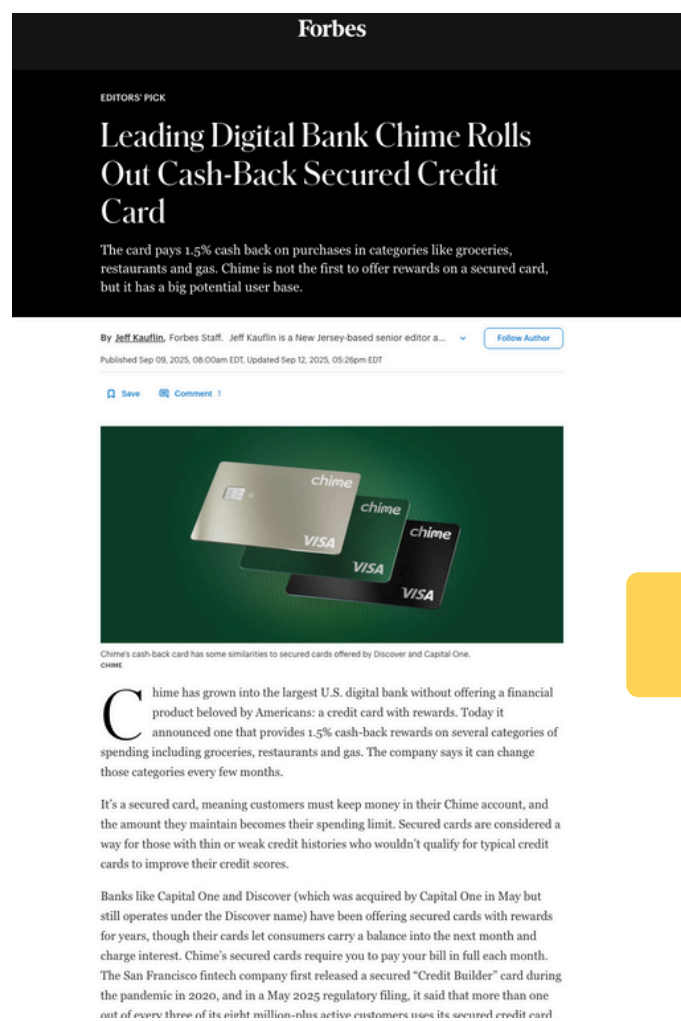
Forbes

EDITORS' PICK

Leading Digital Bank Chime Rolls Out Cash-Back Secured Credit Card

The card pays 1.5% cash back on purchases in categories like groceries, restaurants and gas. Chime is not the first to offer rewards on a secured card, but it has a big potential user base.

By Jeff Kauflin, Forbes Staff. Jeff Kauflin is a New Jersey-based senior editor a...

Follow Author

Published Sep 09, 2025, 08:00am EDT, Updated Sep 12, 2025, 05:26pm EDT

Save Comment 1

chime
VISA
chime
VISA
chime
VISA

Chime's cash-back card has some similarities to secured cards offered by Discover and Capital One.
CHIME

Chime has grown into the largest U.S. digital bank without offering a financial product beloved by Americans: a credit card with rewards. Today it announced one that provides 1.5% cash-back rewards on several categories of spending including groceries, restaurants and gas. The company says it can change those categories every few months.

It's a secured card, meaning customers must keep money in their Chime account, and the amount they maintain becomes their spending limit. Secured cards are considered a way for those with thin or weak credit histories who wouldn't qualify for typical credit cards to improve their credit scores.

Banks like Capital One and Discover (which was acquired by Capital One in May but still operates under the Discover name) have been offering secured cards with rewards for years, though their cards let consumers carry a balance into the next month and charge interest. Chime's secured cards require you to pay your bill in full each month. The San Francisco fintech company first released a secured "Credit Builder" card during the pandemic in 2020, and in a May 2025 regulatory filing, it said that more than one out of every three of its eight million-plus active customers uses its secured credit card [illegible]